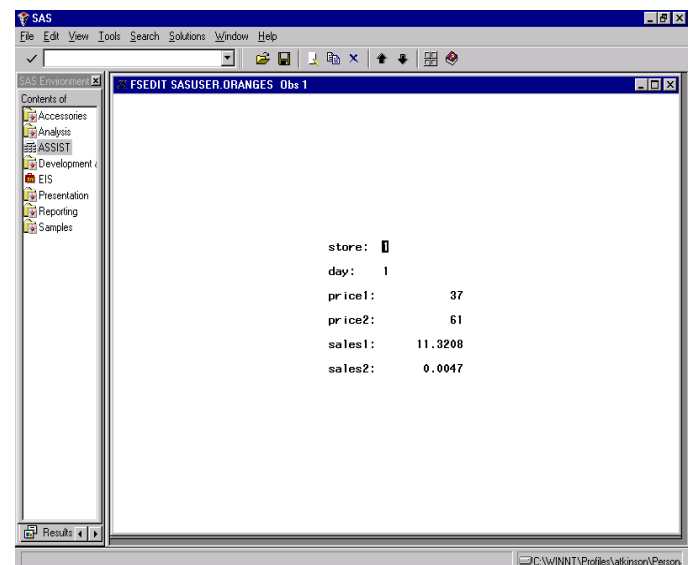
SAS
File Edit View Tools Search Solutions Window Help

SAS Environment
Contents of
Accessories
Analysis
ASSIST
Development
EIS
Presentation
Reporting
Samples

Results

FSEDIT SASUSER.ORANGES Obs 1

store: 1
day: 1
price1: 37
price2: 61
sales1: 11.3208
sales2: 0.0047

C:\WINNT\Profiles\atkinson\Person